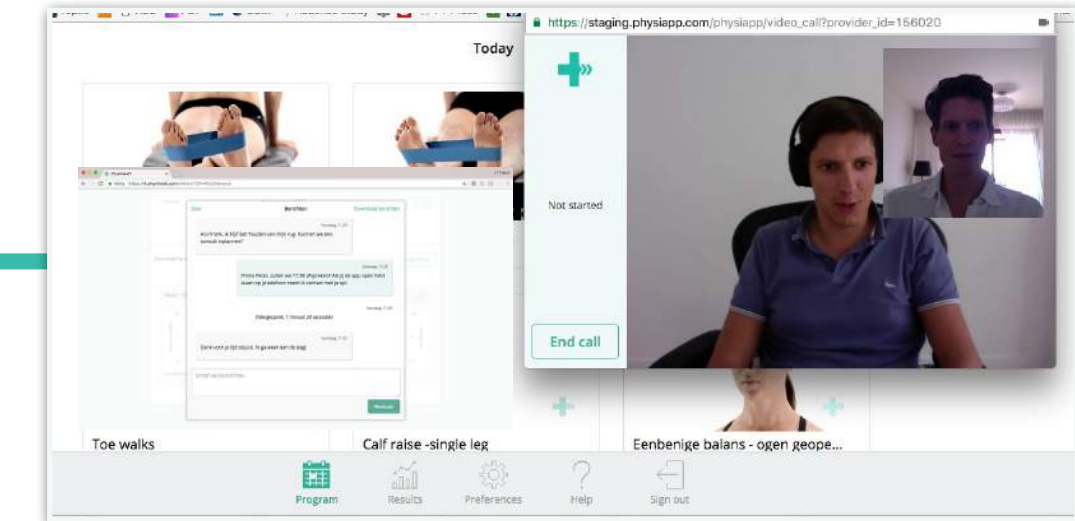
Today

https://staging.physiapp.com/physiapp/video_call?provider_id=156020

Not started

End call

Berichten

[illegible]

Toe walks

Calf raise -single leg

Eenbenige balans - ogen geope...

Program

Results

Preferences

Help

Sign out